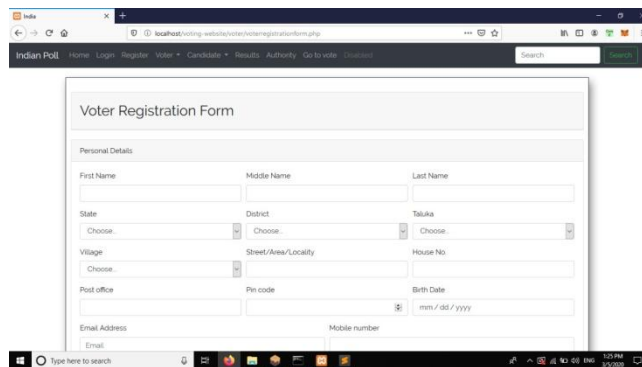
India

localhost/voting-website/voter/voterregistrationform.php

Indian Poll Home Login Register Voter ▾ Candidate ▾ Results Authority Go to vote Dashboard

Search

Search

Voter Registration Form

Personal Details

First Name

Middle Name

Last Name

State

Choose...

District

Choose...

Taluka

Choose...

Village

Choose...

Street/Area/Locality

House No.

Post office

Pin code

Birth Date

mm / dd / yyyy

Email Address

Email

Mobile number

Type here to search

ENG

1:25 PM

3/5/2020